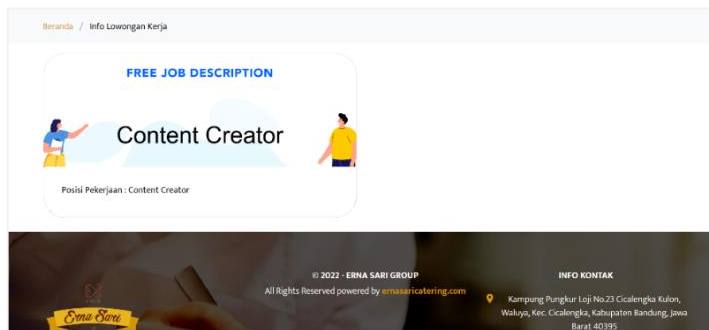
Beranda / Info Lowongan Kerja

FREE JOB DESCRIPTION

Content Creator

Posisi Pekerjaan : Content Creator

© 2022 - ERNA SARI GROUP
All Rights Reserved powered by ernasaricatering.com

INFO KONTAK

Kampung Pungkur Loji No.23 Cicalengka Kulon, Waluya, Kec. Cicalengka, Kabupaten Bandung, Jawa Barat 40395

Erna Sari